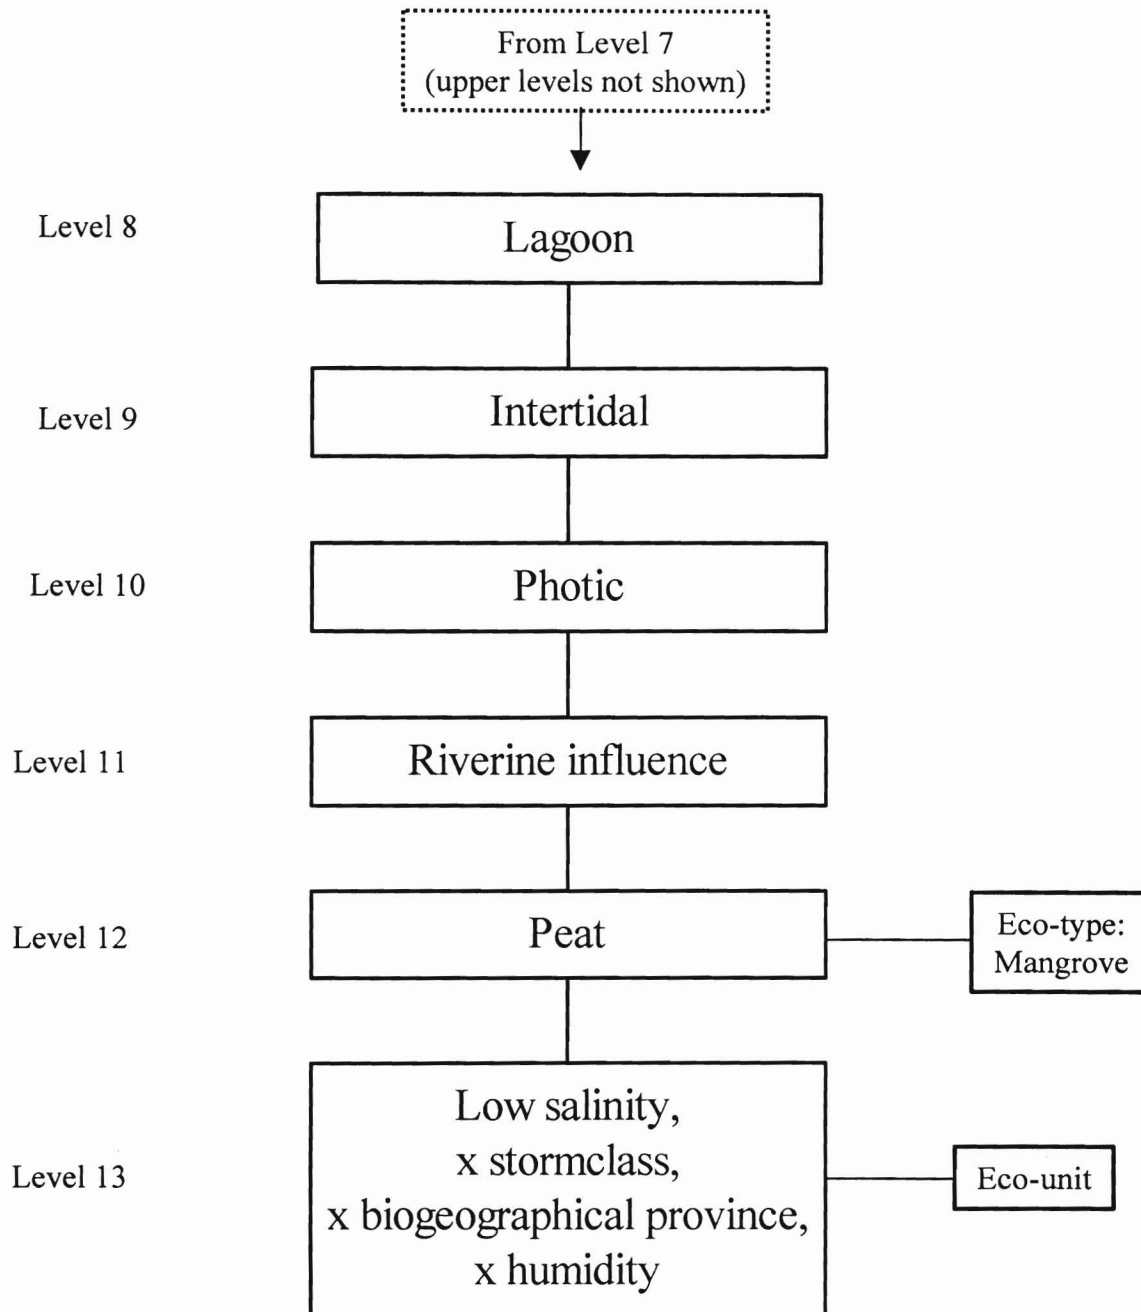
From Level 7
(upper levels not shown)

Level 8
Lagoon

Level 9
Intertidal

Level 10
Photic

Level 11
Riverine influence

Level 12
Peat

Eco-type: Mangrove

Level 13
Low salinity, x stormclass, x biogeographical province, x humidity

Eco-unit